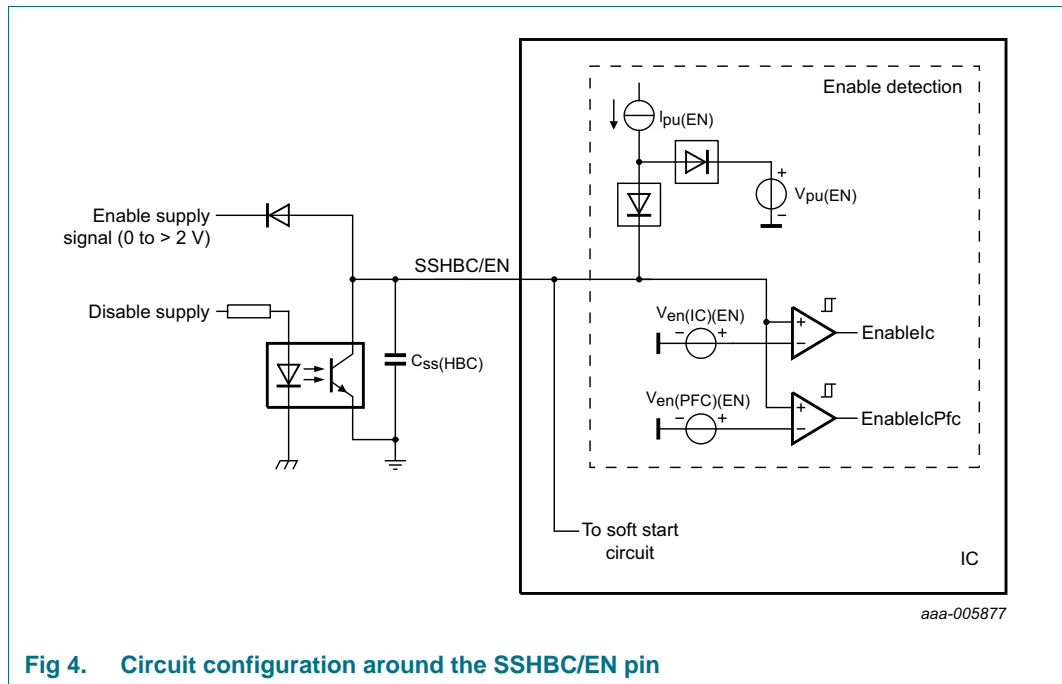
Enable detection

$I_{pu(EN)}$

$V_{pu(EN)}$

Enable supply signal (0 to > 2 V)

SSHBC/EN

Disable supply

$C_{ss(HBC)}$

$V_{en(IC)(EN)}$

EnableIc

$V_{en(PFC)(EN)}$

EnableIcPfc

To soft start circuit

IC

aaa-005877

Fig 4. Circuit configuration around the SSHBC/EN pin